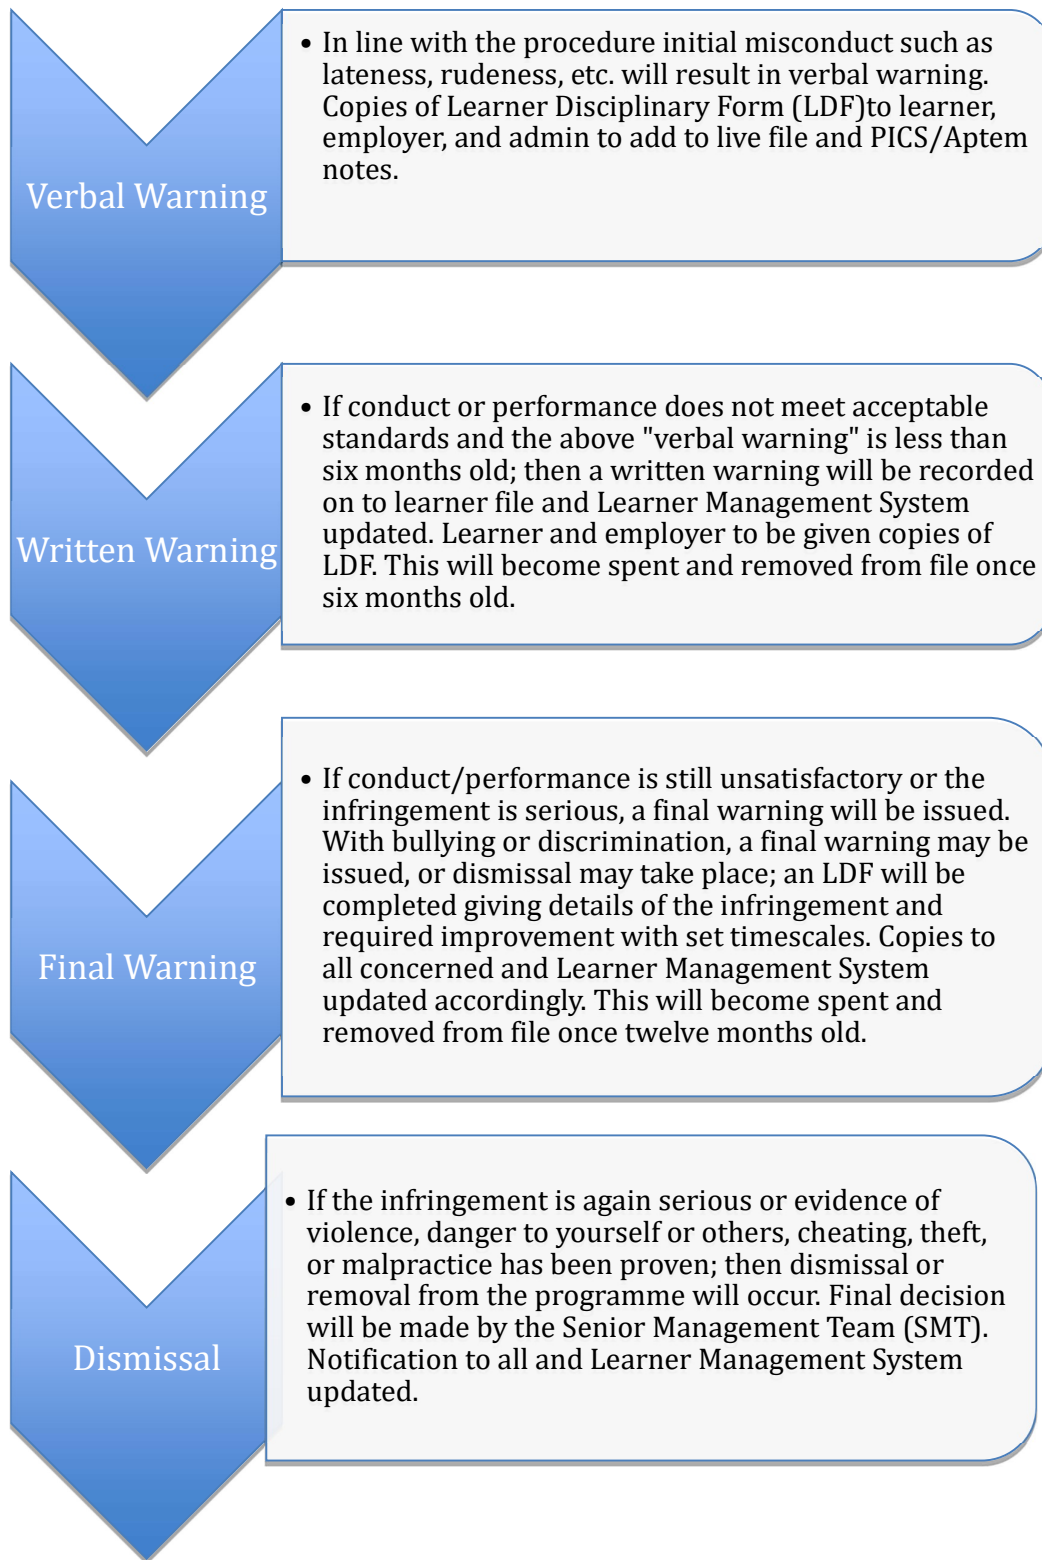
Verbal Warning

• In line with the procedure initial misconduct such as lateness, rudeness, etc. will result in verbal warning. Copies of Learner Disciplinary Form (LDF)to learner, employer, and admin to add to live file and PICS/Aptem notes.

Written Warning

• If conduct or performance does not meet acceptable standards and the above "verbal warning" is less than six months old; then a written warning will be recorded on to learner file and Learner Management System updated. Learner and employer to be given copies of LDF. This will become spent and removed from file once six months old.

Final Warning

• If conduct/performance is still unsatisfactory or the infringement is serious, a final warning will be issued. With bullying or discrimination, a final warning may be issued, or dismissal may take place; an LDF will be completed giving details of the infringement and required improvement with set timescales. Copies to all concerned and Learner Management System updated accordingly. This will become spent and removed from file once twelve months old.

Dismissal

• If the infringement is again serious or evidence of violence, danger to yourself or others, cheating, theft, or malpractice has been proven; then dismissal or removal from the programme will occur. Final decision will be made by the Senior Management Team (SMT). Notification to all and Learner Management System updated.